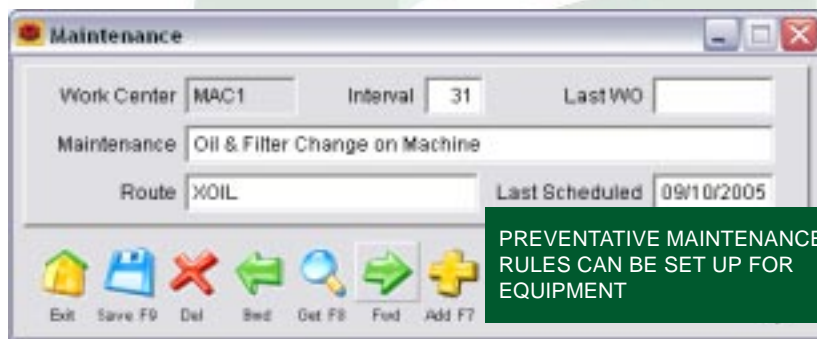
Maintenance

Work Center MAC1

Interval 31

Last WO

Maintenance Oil & Filter Change on Machine

Route XOIL

Last Scheduled 09/10/2005

PREVENTATIVE MAINTENANCE RULES CAN BE SET UP FOR EQUIPMENT

Exit Save F9 Del Bwd Get F8 Fwd Add F7